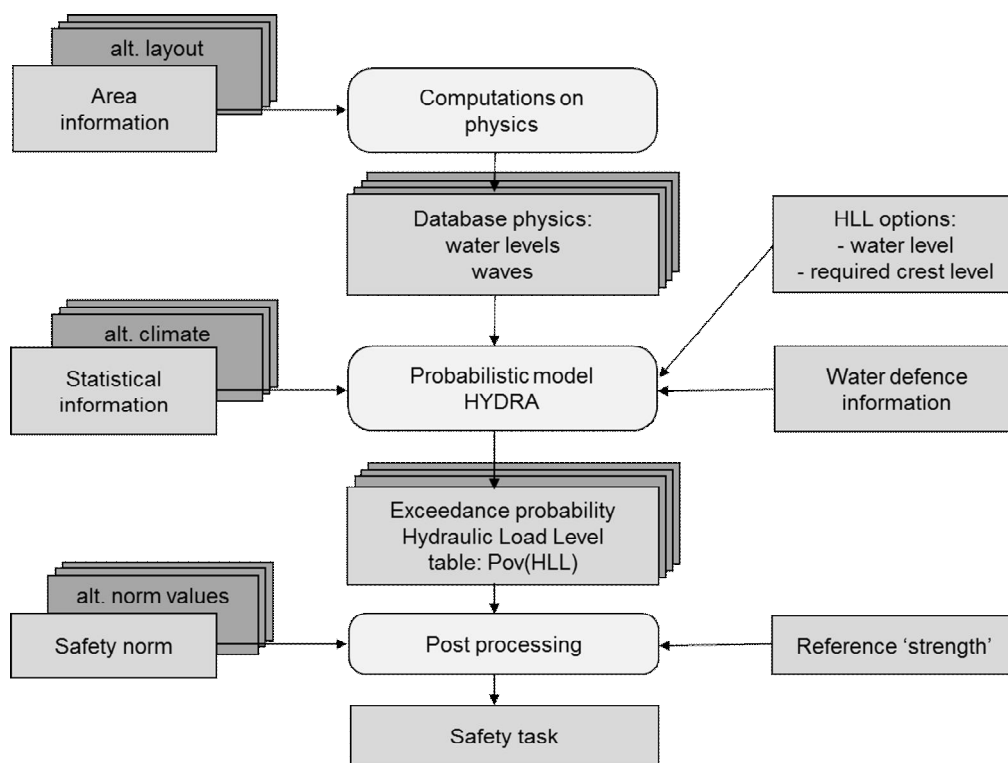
alt. layout

Area information

Computations on physics

Database physics: water levels waves

HLL options:
- water level
- required crest level

alt. climate

Statistical information

Probabilistic model HYDRA

Water defence information

Exceedance probability Hydraulic Load Level table: Pov(HLL)

alt. norm values

Safety norm

Post processing

Reference 'strength'

Safety task